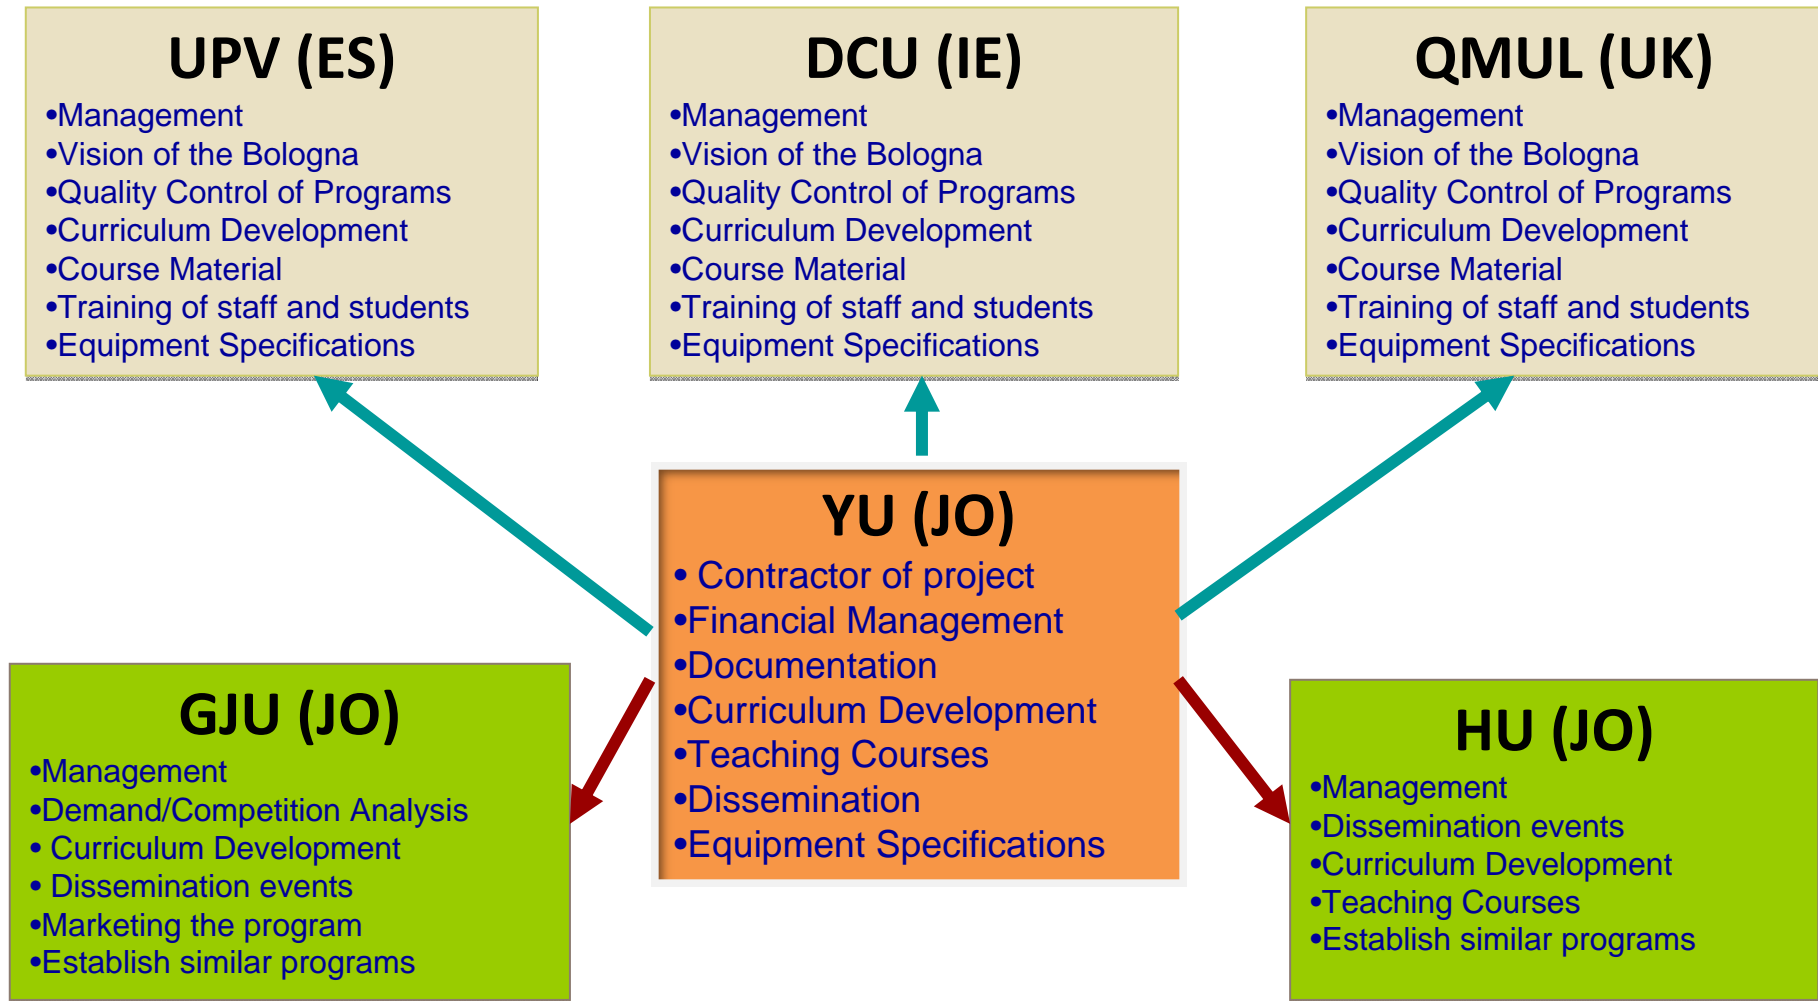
UPV (ES)
•Management
•Vision of the Bologna
•Quality Control of Programs
•Curriculum Development
•Course Material
•Training of staff and students
•Equipment Specifications

DCU (IE)
•Management
•Vision of the Bologna
•Quality Control of Programs
•Curriculum Development
•Course Material
•Training of staff and students
•Equipment Specifications

QMUL (UK)
•Management
•Vision of the Bologna
•Quality Control of Programs
•Curriculum Development
•Course Material
•Training of staff and students
•Equipment Specifications

YU (JO)
• Contractor of project
•Financial Management
•Documentation
•Curriculum Development
•Teaching Courses
•Dissemination
•Equipment Specifications

GJU (JO)
•Management
•Demand/Competition Analysis
• Curriculum Development
• Dissemination events
•Marketing the program
•Establish similar programs

HU (JO)
•Management
•Dissemination events
•Curriculum Development
•Teaching Courses
•Establish similar programs